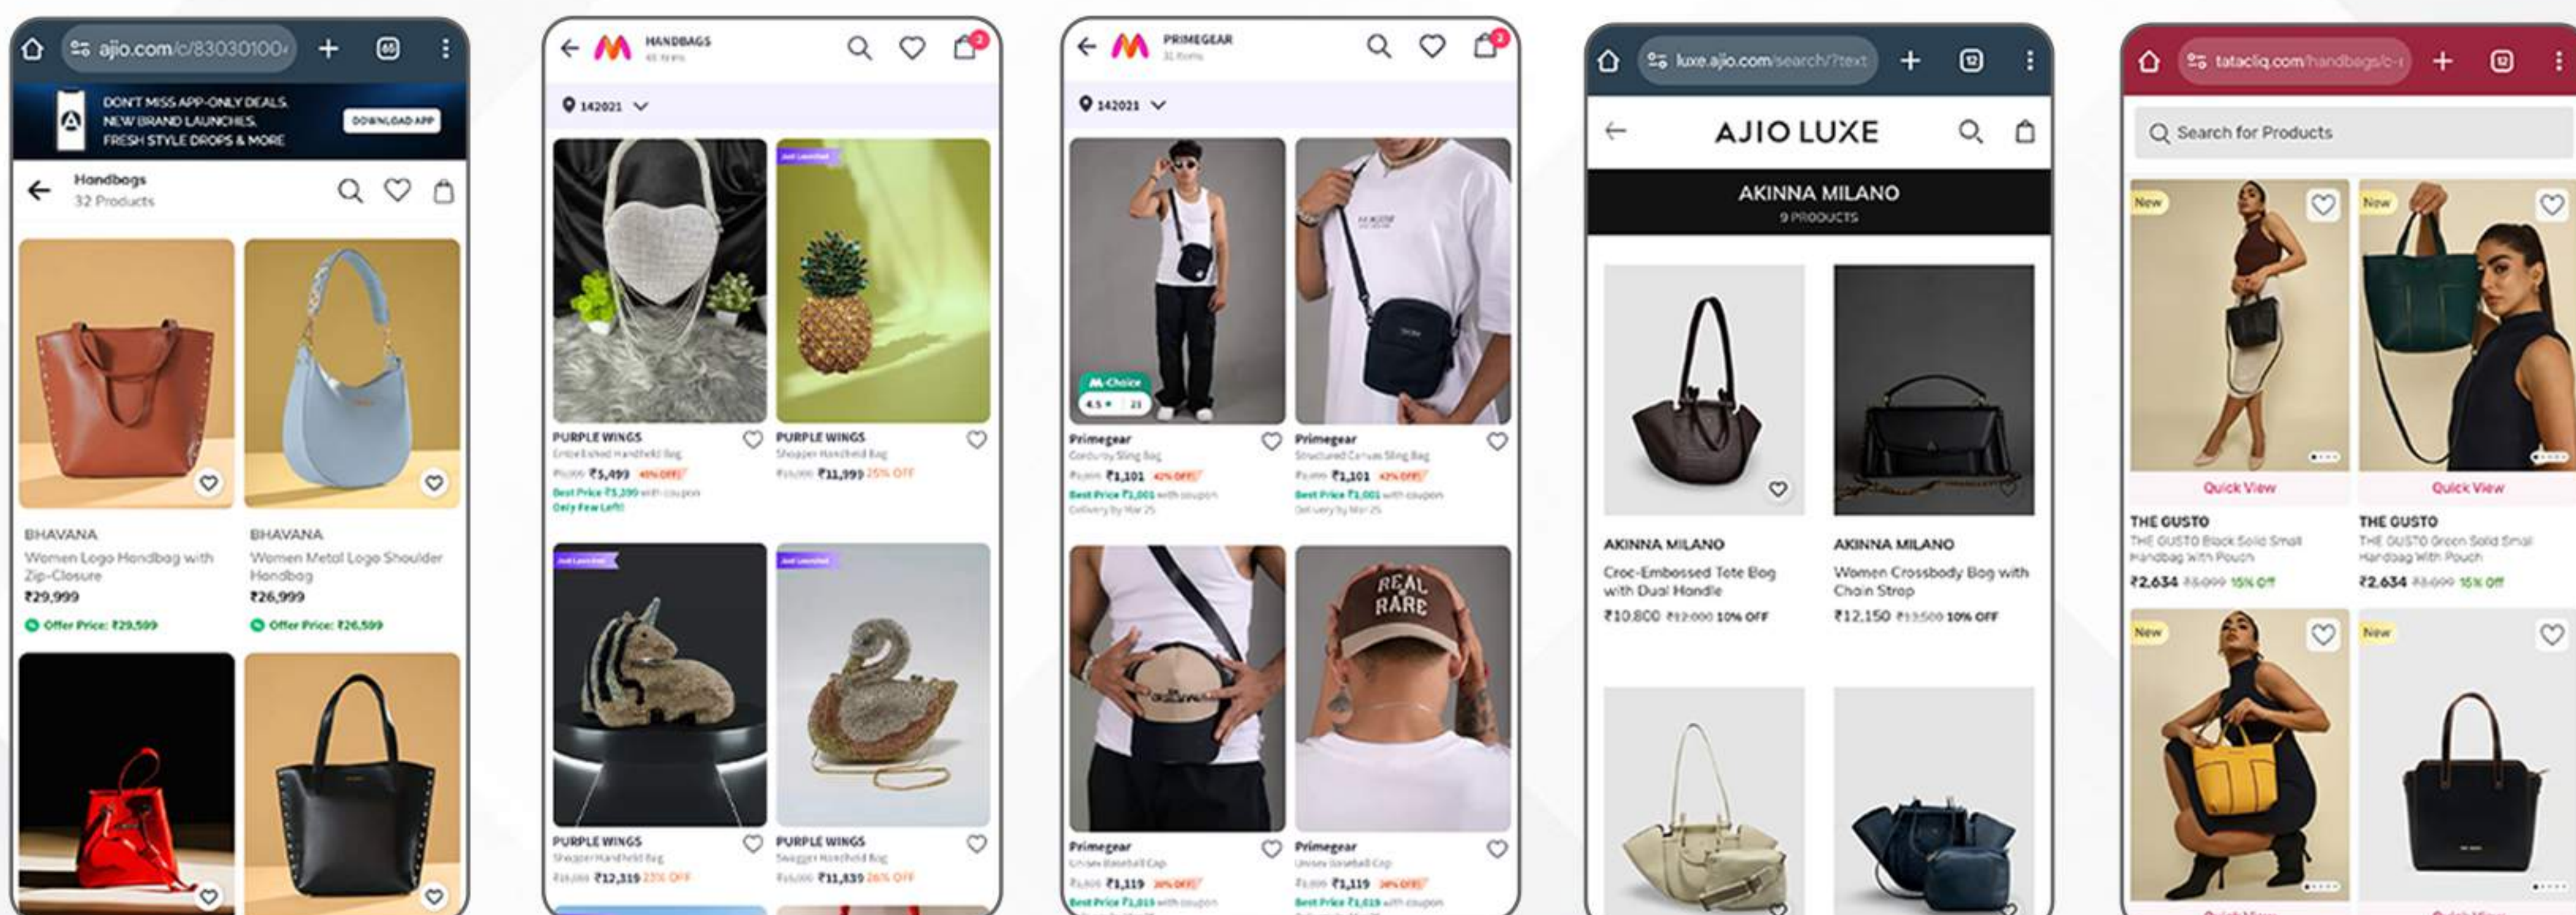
ajio.com/c/83030100

DON'T MISS APP-ONLY DEALS. NEW BRAND LAUNCHES. FRESH STYLE DROPS & MORE

DOWNLOAD APP

Handbags
32 Products

BHAVANA
Women Logo Handbag with Zip-Closure
₹29,999
Offer Price: ₹29,599

BHAVANA
Women Metal Logo Shoulder Handbag
₹26,999
Offer Price: ₹26,599

HANDBAGS
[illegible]

142021

PURPLE WINGS
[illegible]
₹5,499 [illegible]
Best Price ₹5,399 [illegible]
Only Few Left!

PURPLE WINGS
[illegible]
₹11,999 25% OFF

PURPLE WINGS
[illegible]
₹12,319 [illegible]

PURPLE WINGS
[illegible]
₹11,839 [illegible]

PRIMEGEAR
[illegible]

142021

M Choice
4.5 | 21

Primegear
Corduroy Sling Bag
₹1,101 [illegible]
Best Price ₹1,001 with coupon
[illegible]

Primegear
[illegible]
₹1,101 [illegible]
Best Price ₹1,001 with coupon
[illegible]

REAL RARE

Primegear
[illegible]
₹1,119 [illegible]
Best Price ₹1,019 with coupon

Primegear
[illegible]
₹1,119 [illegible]
Best Price ₹1,019 with coupon

luxe.ajio.com/search/?text

AJIO LUXE

AKINNA MILANO
9 PRODUCTS

AKINNA MILANO
Croc-Embossed Tote Bag with Dual Handle
₹10,800 ₹12,000 10% OFF

AKINNA MILANO
Women Crossbody Bag with Chain Strap
₹12,150 ₹13,500 10% OFF

tatacliq.com/handbags/c-

Search for Products

New
Quick View
THE GUSTO
THE GUSTO Black Solid Small Handbag With Pouch
₹2,634 ₹3,099 15% Off

New
Quick View
THE GUSTO
THE GUSTO Green Solid Small Handbag With Pouch
₹2,634 ₹3,099 15% Off

New

New